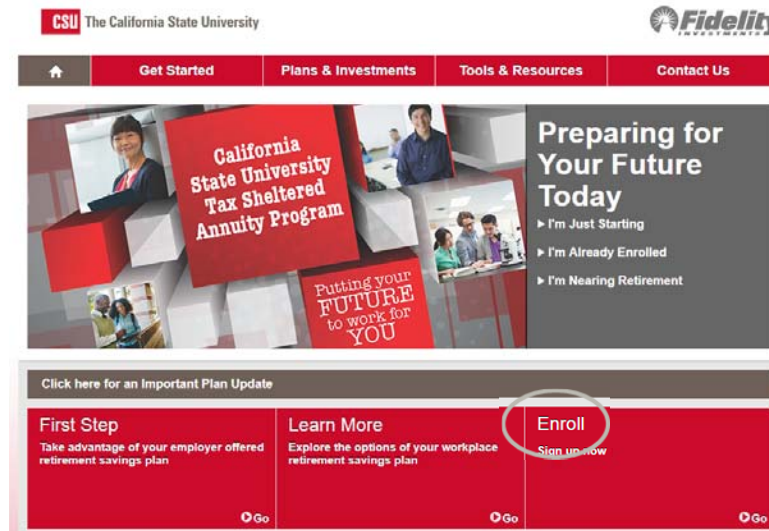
CSU The California State University

Fidelity INVESTMENTS

Get Started | Plans & Investments | Tools & Resources | Contact Us

California State University Tax Sheltered Annuity Program

Putting your FUTURE to work for YOU

Preparing for Your Future Today

I'm Just Starting

I'm Already Enrolled

I'm Nearing Retirement

Click here for an Important Plan Update

First Step

Take advantage of your employer offered retirement savings plan

Go

Learn More

Explore the options of your workplace retirement savings plan

Go

Enroll

Sign up now

Go